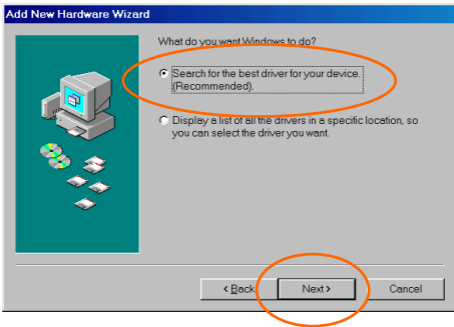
Add New Hardware Wizard

What do you want Windows to do?

Search for the best driver for your device. (Recommended).

Display a list of all the drivers in a specific location, so you can select the driver you want.

< Back

Next >

Cancel